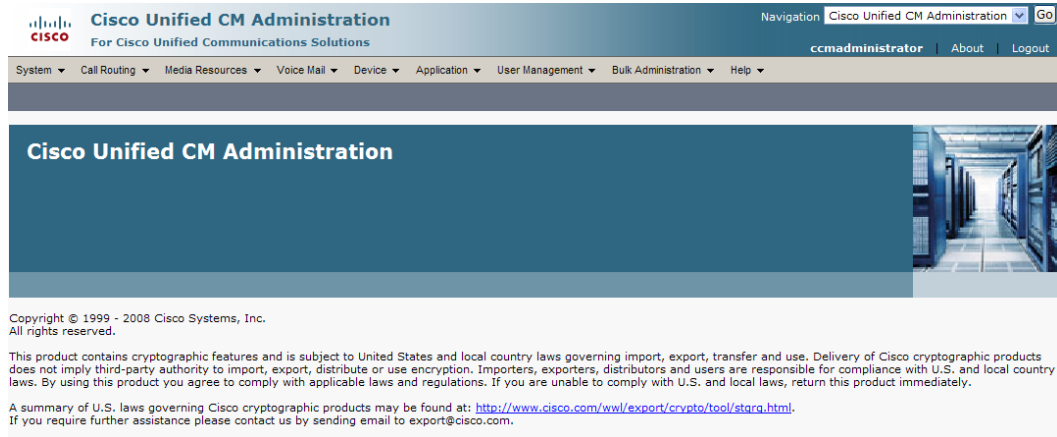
CISCO

Cisco Unified CM Administration
For Cisco Unified Communications Solutions

Navigation Cisco Unified CM Administration Go

ccmadministrator | About | Logout

System ▾ Call Routing ▾ Media Resources ▾ Voice Mail ▾ Device ▾ Application ▾ User Management ▾ Bulk Administration ▾ Help ▾

Cisco Unified CM Administration

Copyright © 1999 - 2008 Cisco Systems, Inc.
All rights reserved.

This product contains cryptographic features and is subject to United States and local country laws governing import, export, transfer and use. Delivery of Cisco cryptographic products does not imply third-party authority to import, export, distribute or use encryption. Importers, exporters, distributors and users are responsible for compliance with U.S. and local country laws. By using this product you agree to comply with applicable laws and regulations. If you are unable to comply with U.S. and local laws, return this product immediately.

A summary of U.S. laws governing Cisco cryptographic products may be found at: http://www.cisco.com/wwl/export/crypto/tool/stqrg.html.
If you require further assistance please contact us by sending email to export@cisco.com.